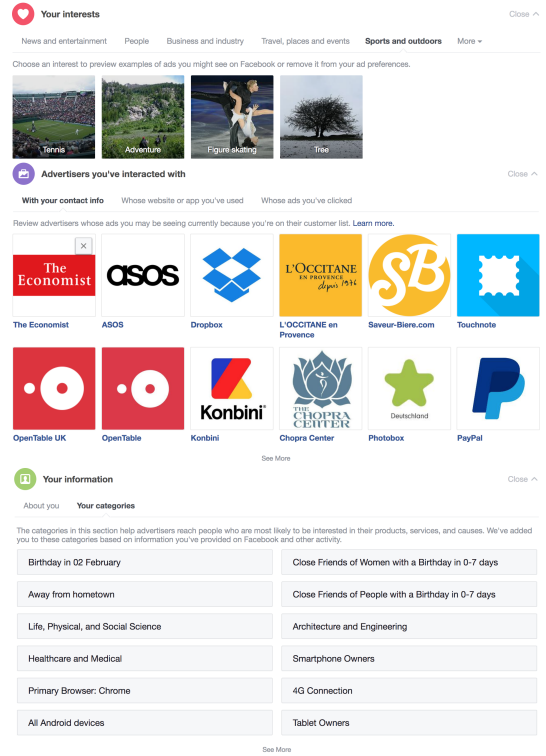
Your interests

Close

News and entertainment People Business and industry Travel, places and events Sports and outdoors More

Choose an interest to preview examples of ads you might see on Facebook or remove it from your ad preferences.

Tennis

Adventure

Figure skating

Tree

Advertisers you've interacted with

Close

With your contact info Whose website or app you've used Whose ads you've clicked

Review advertisers whose ads you may be seeing currently because you're on their customer list. Learn more.

The Economist

asos

L'OCCITANE EN PROVENCE depuis 1976

SB

The Economist

ASOS

Dropbox

L'OCCITANE en Provence

Saveur-Biere.com

Touchnote

Konbini

THE CHOPRA CENTER

Deutschland

OpenTable UK

OpenTable

Konbini

Chopra Center

Photobox

PayPal

See More

Your information

Close

About you Your categories

The categories in this section help advertisers reach people who are most likely to be interested in their products, services, and causes. We've added you to these categories based on information you've provided on Facebook and other activity.

| | |
|---|---|
| Birthday in 02 February | Close Friends of Women with a Birthday in 0-7 days |
| Away from hometown | Close Friends of People with a Birthday in 0-7 days |
| Life, Physical, and Social Science | Architecture and Engineering |
| Healthcare and Medical | Smartphone Owners |
| Primary Browser: Chrome | 4G Connection |
| All Android devices | Tablet Owners |

See More